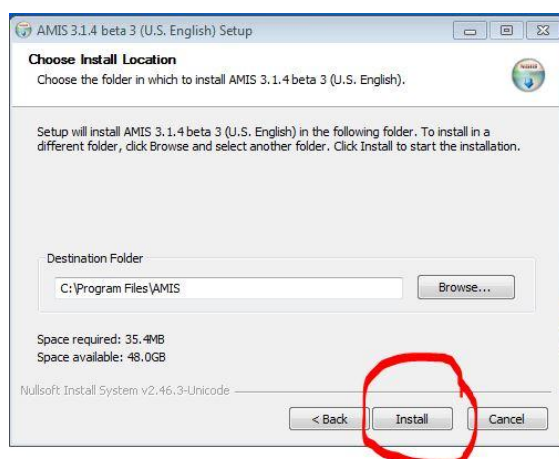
AMIS 3.1.4 beta 3 (U.S. English) Setup

Choose Install Location
Choose the folder in which to install AMIS 3.1.4 beta 3 (U.S. English).

Setup will install AMIS 3.1.4 beta 3 (U.S. English) in the following folder. To install in a different folder, click Browse and select another folder. Click Install to start the installation.

Destination Folder
C:\Program Files\AMIS
Browse...

Space required: 35.4MB
Space available: 48.0GB

Nullsoft Install System v2.46.3-Unicode

< Back
Install
Cancel